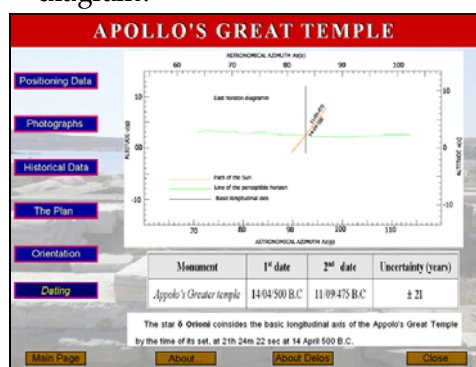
diagram.

APOLLO'S GREAT TEMPLE

Positioning Data

Photographs

Historical Data

The Plan

Orientation

Dating

ASTRONOMICAL AZIMUTH A(o)

60 70 80 90 100

East horizon diagramm

10

00

-10

ALTITUDE d(o)

Path of the Sun

Line of the perceptible horizon

Basic longitudinal axis

70 80 90 100 110

ASTRONOMICAL AZIMUTH A(o)

| Monument | 1st date | 2nd date | Uncertainty (years) |
|---|---|---|---|
| Appolo's Greater temple | 14/04/500 B.C | 11/09/475 B.C | ± 21 |

The star δ Orioni coinsides the basic longitudinal axis of the Appolo's Great Temple by the time of its set, at 21h 24m 22 sec at 14 April 500 B.C.

Main Page

About

About Delos

Close